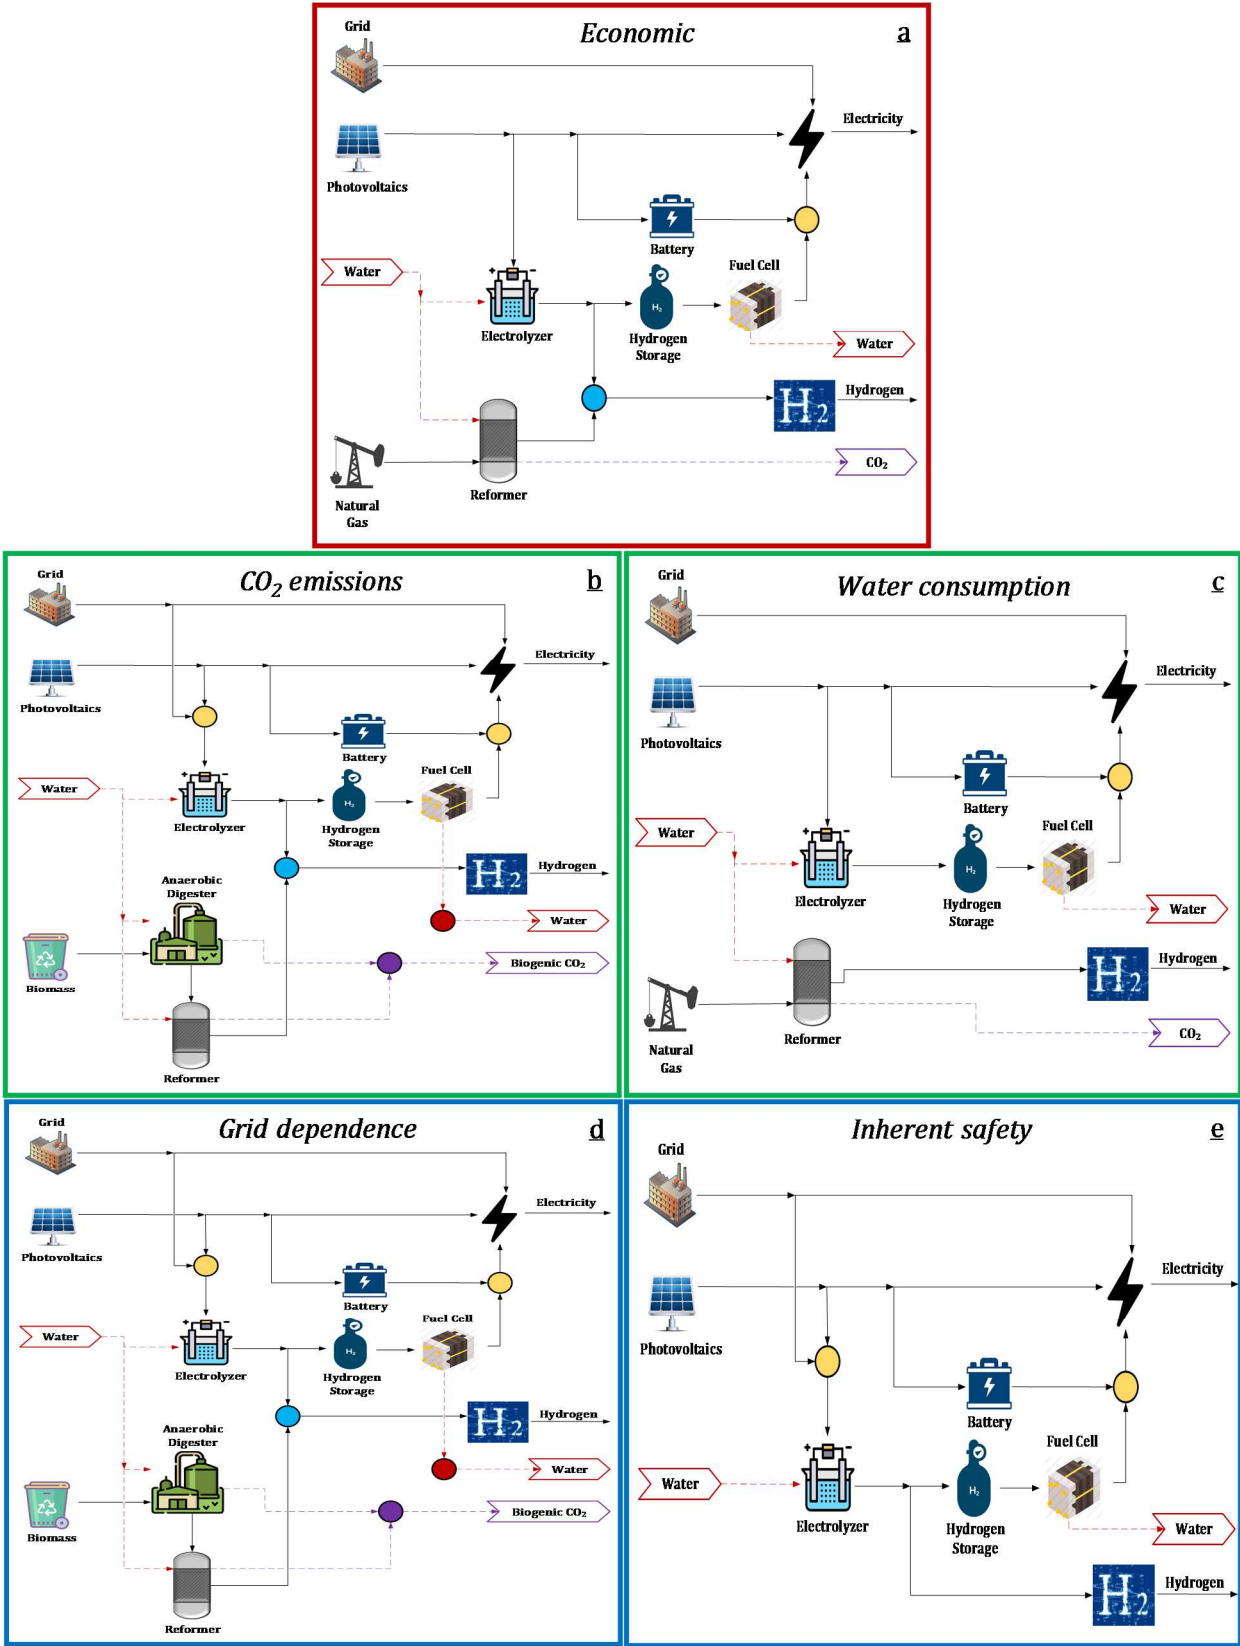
Economic

a

Grid

Electricity

Photovoltaics

Battery

Water

Fuel Cell

Electrolyzer

Hydrogen Storage

Water

Hydrogen

Natural Gas

Reformer

$CO_2$

$CO_2$ emissions

b

Grid

Electricity

Photovoltaics

Battery

Water

Fuel Cell

Electrolyzer

Hydrogen Storage

Hydrogen

Anaerobic Digester

Water

Biomass

Biogenic $CO_2$

Reformer

Water consumption

c

Grid

Electricity

Photovoltaics

Battery

Water

Fuel Cell

Electrolyzer

Hydrogen Storage

Water

Hydrogen

Natural Gas

Reformer

$CO_2$

Grid dependence

d

Grid

Electricity

Photovoltaics

Battery

Water

Fuel Cell

Electrolyzer

Hydrogen Storage

Hydrogen

Anaerobic Digester

Water

Biomass

Biogenic $CO_2$

Reformer

Inherent safety

e

Grid

Electricity

Photovoltaics

Battery

Fuel Cell

Water

Electrolyzer

Hydrogen Storage

Water

Hydrogen